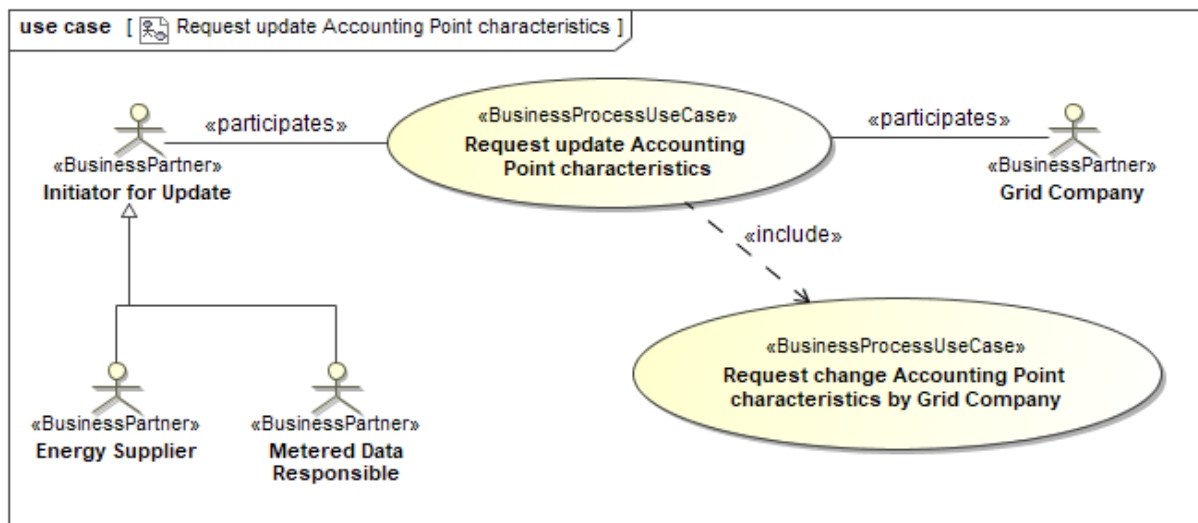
use case [ Request update Accounting Point characteristics ]

«participates»

«BusinessPartner»
Initiator for Update

«BusinessProcessUseCase»
Request update Accounting Point characteristics

«participates»

«BusinessPartner»
Grid Company

«include»

«BusinessProcessUseCase»
Request change Accounting Point characteristics by Grid Company

«BusinessPartner»
Energy Supplier

«BusinessPartner»
Metered Data Responsible